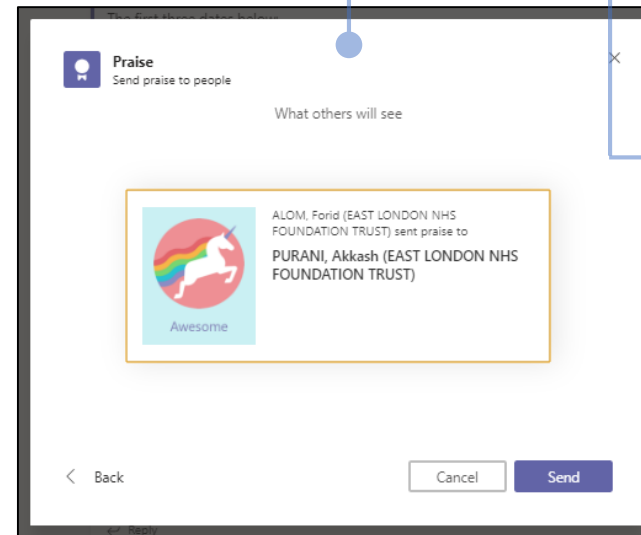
The first three dates below

Praise
Send praise to people

×

What others will see

Awesome

ALOM, Forid (EAST LONDON NHS FOUNDATION TRUST) sent praise to

PURANI, Akkash (EAST LONDON NHS FOUNDATION TRUST)

< Back

Cancel

Send

Reply